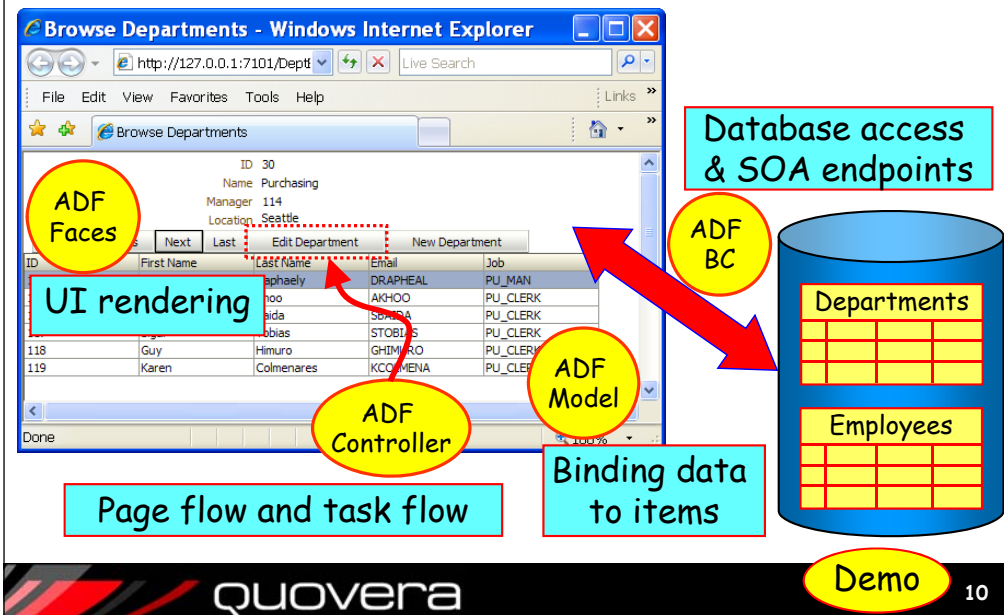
Browse Departments - Windows Internet Explorer

http://127.0.0.1:7101/Dept

Live Search

File Edit View Favorites Tools Help

Links

Browse Departments

ID 30
Name Purchasing
Manager 114
Location Seattle

ADF Faces

Next Last Edit Department New Department

| ID | First Name | Last Name | Email | Job |
|---|---|---|---|---|
| | | aphaely | DRAPHEAL | PU_MAN |
| | | hoo | AKHOO | PU_CLERK |
| | | aida | SBAIDA | PU_CLERK |
| | | obias | STOBIAS | PU_CLERK |
| 118 | Guy | Himuro | GHIMURO | PU_CLERK |
| 119 | Karen | Colmenares | KCOLMENA | PU_CLER |

UI rendering

Done

ADF Controller

ADF Model

ADF BC

Database access & SOA endpoints

Departments

Employees

Binding data to items

Page flow and task flow

quovera

Demo

10